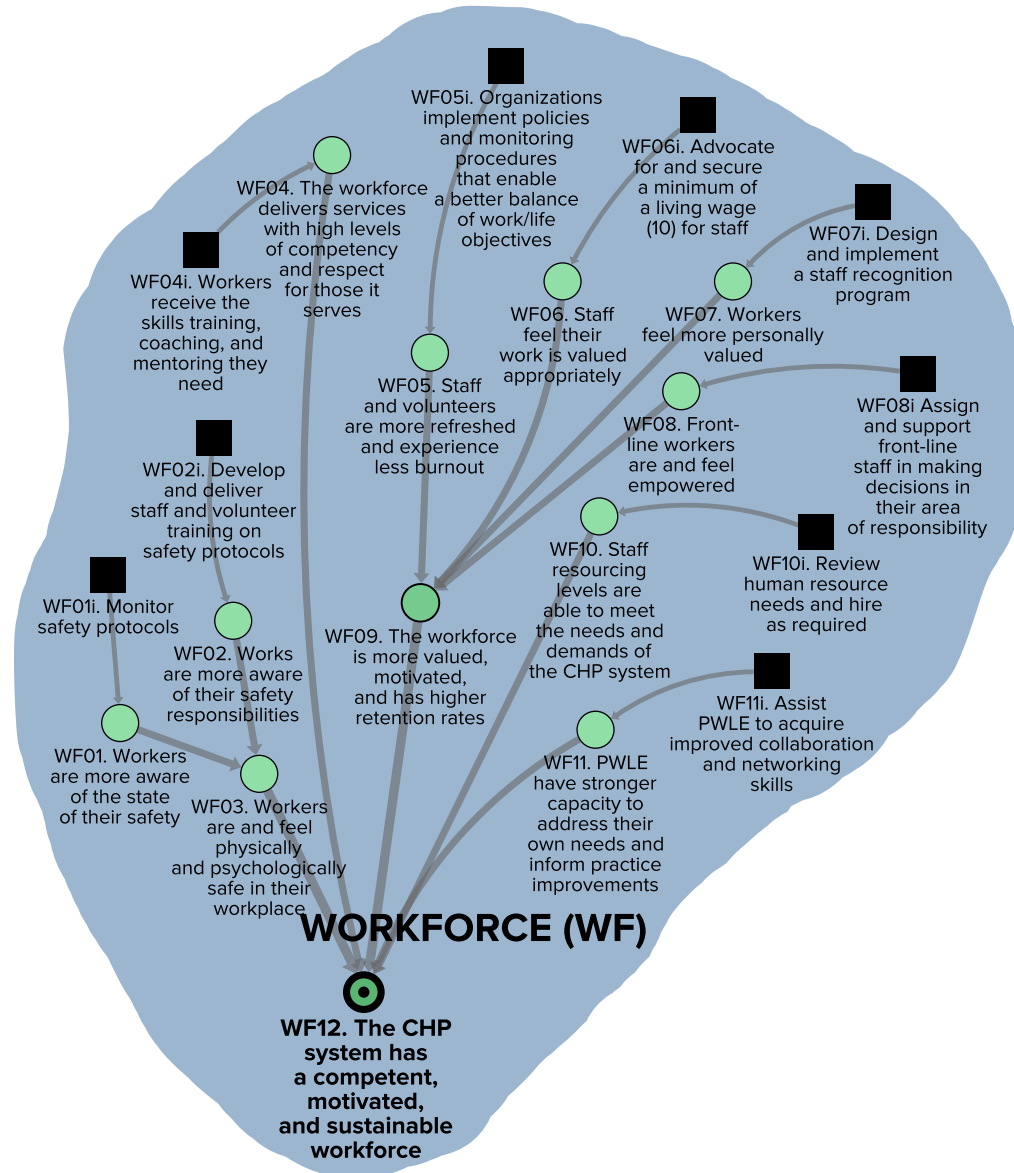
WF05i. Organizations implement policies and monitoring procedures that enable a better balance of work/life objectives

WF06i. Advocate for and secure a minimum of a living wage (10) for staff

WF04. The workforce delivers services with high levels of competency and respect for those it serves

WF07i. Design and implement a staff recognition program

WF04i. Workers receive the skills training, coaching, and mentoring they need

WF06. Staff feel their work is valued appropriately

WF07. Workers feel more personally valued

WF05. Staff and volunteers are more refreshed and experience less burnout

WF08i Assign and support front-line staff in making decisions in their area of responsibility

WF08. Front-line workers are and feel empowered

WF02i. Develop and deliver staff and volunteer training on safety protocols

WF10. Staff resourcing levels are able to meet the needs and demands of the CHP system

WF10i. Review human resource needs and hire as required

WF01i. Monitor safety protocols

WF02. Works are more aware of their safety responsibilities

WF09. The workforce is more valued, motivated, and has higher retention rates

WF11i. Assist PWLE to acquire improved collaboration and networking skills

WF01. Workers are more aware of the state of their safety

WF03. Workers are and feel physically and psychologically safe in their workplace

WF11. PWLE have stronger capacity to address their own needs and inform practice improvements

WORKFORCE (WF)

WF12. The CHP system has a competent, motivated, and sustainable workforce